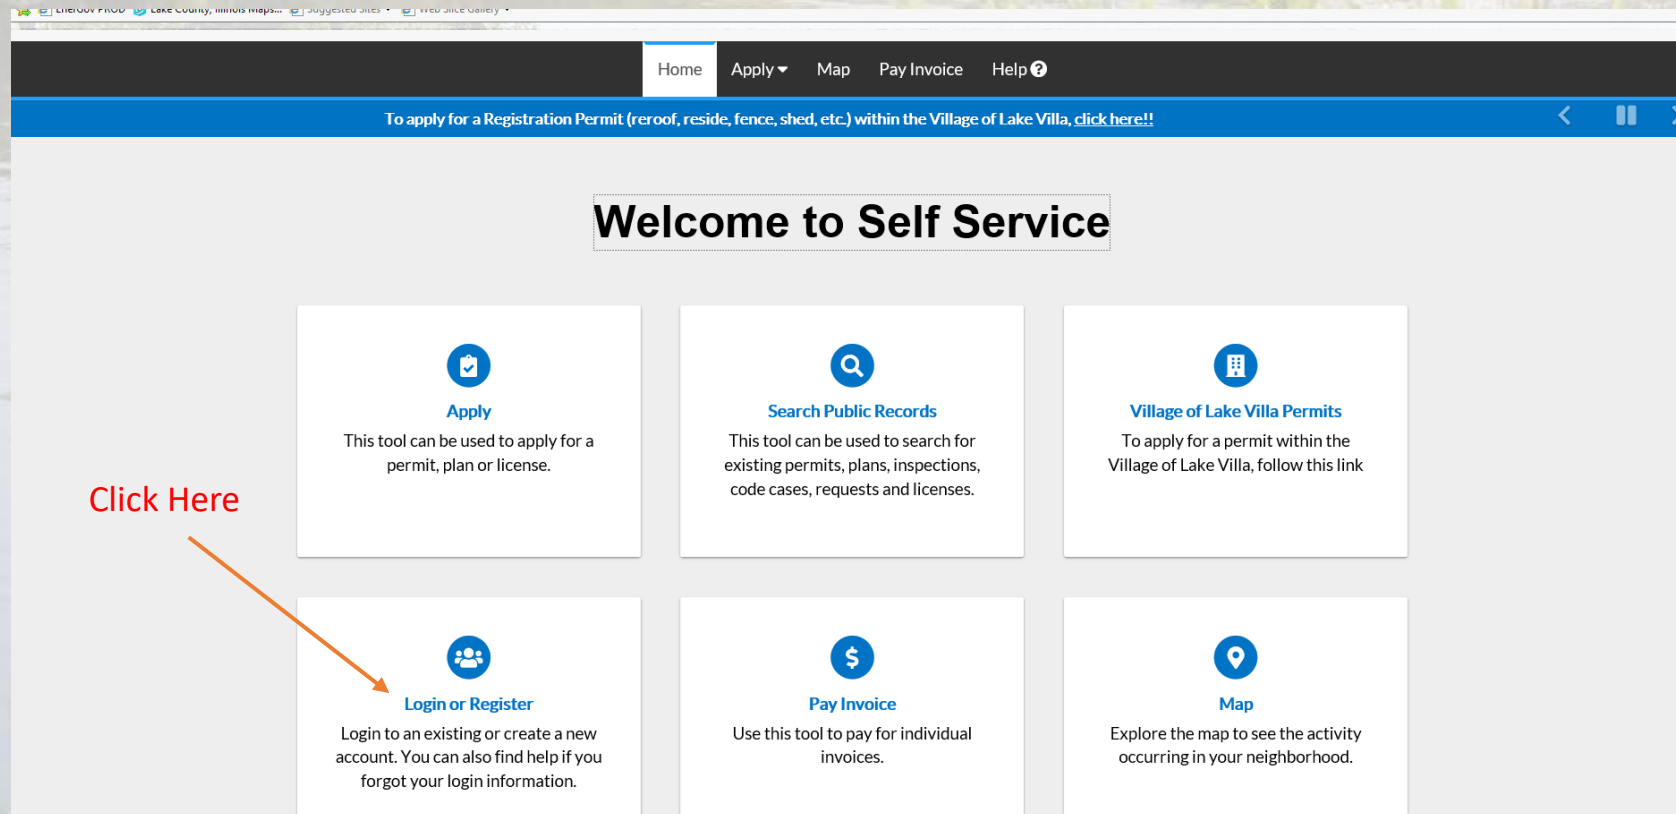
EnerGov PROD  Lake County, Illinois Maps...  Suggested Sites  Web Slice Gallery

Home  Apply  Map  Pay Invoice  Help

To apply for a Registration Permit (reroof, reside, fence, shed, etc.) within the Village of Lake Villa, click here!!

Welcome to Self Service

Apply
This tool can be used to apply for a permit, plan or license.

Search Public Records
This tool can be used to search for existing permits, plans, inspections, code cases, requests and licenses.

Village of Lake Villa Permits
To apply for a permit within the Village of Lake Villa, follow this link

Click Here

Login or Register
Login to an existing or create a new account. You can also find help if you forgot your login information.

Pay Invoice
Use this tool to pay for individual invoices.

Map
Explore the map to see the activity occurring in your neighborhood.